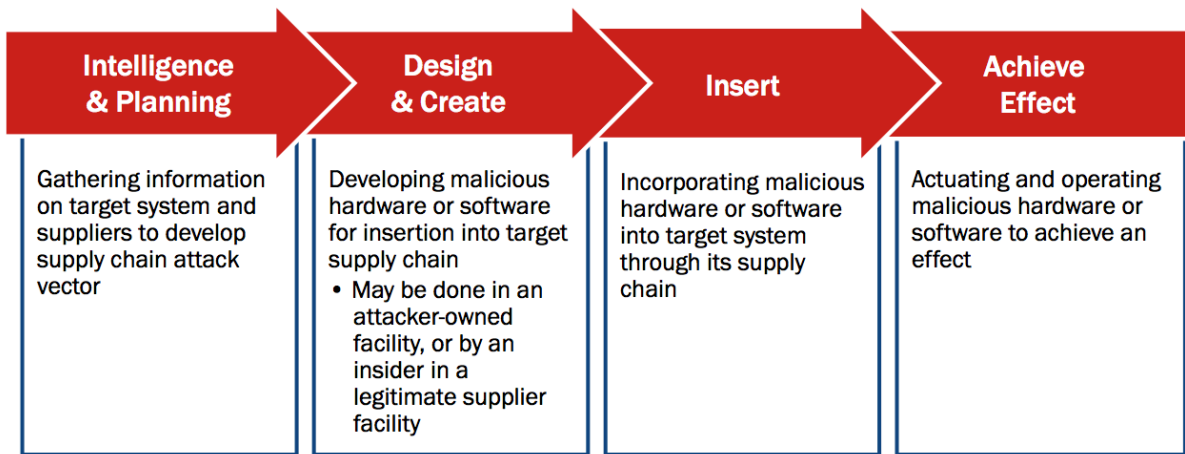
Intelligence & Planning

Gathering information on target system and suppliers to develop supply chain attack vector

Design & Create

Developing malicious hardware or software for insertion into target supply chain

• May be done in an attacker-owned facility, or by an insider in a legitimate supplier facility

Insert

Incorporating malicious hardware or software into target system through its supply chain

Achieve Effect

Actuating and operating malicious hardware or software to achieve an effect